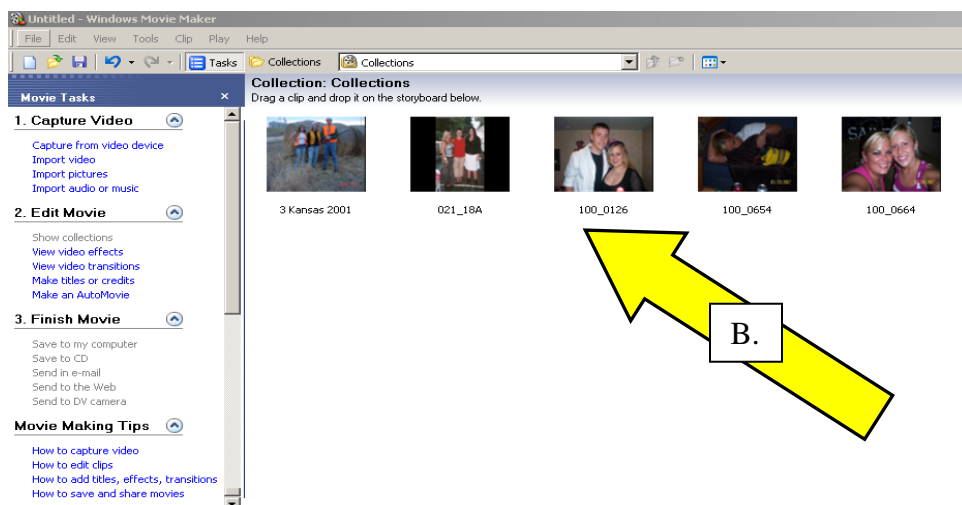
Untitled - Windows Movie Maker
File Edit View Tools Clip Play Help
Tasks Collections Collections

Movie Tasks ×

1. Capture Video
Capture from video device
Import video
Import pictures
Import audio or music

2. Edit Movie
Show collections
View video effects
View video transitions
Make titles or credits
Make an AutoMovie

3. Finish Movie
Save to my computer
Save to CD
Send in e-mail
Send to the Web
Send to DV camera

Movie Making Tips
How to capture video
How to edit clips
How to add titles, effects, transitions
How to save and share movies

Collection: Collections
Drag a clip and drop it on the storyboard below.

3 Kansas 2001
021_18A
100_0126
100_0654
100_0664

B.